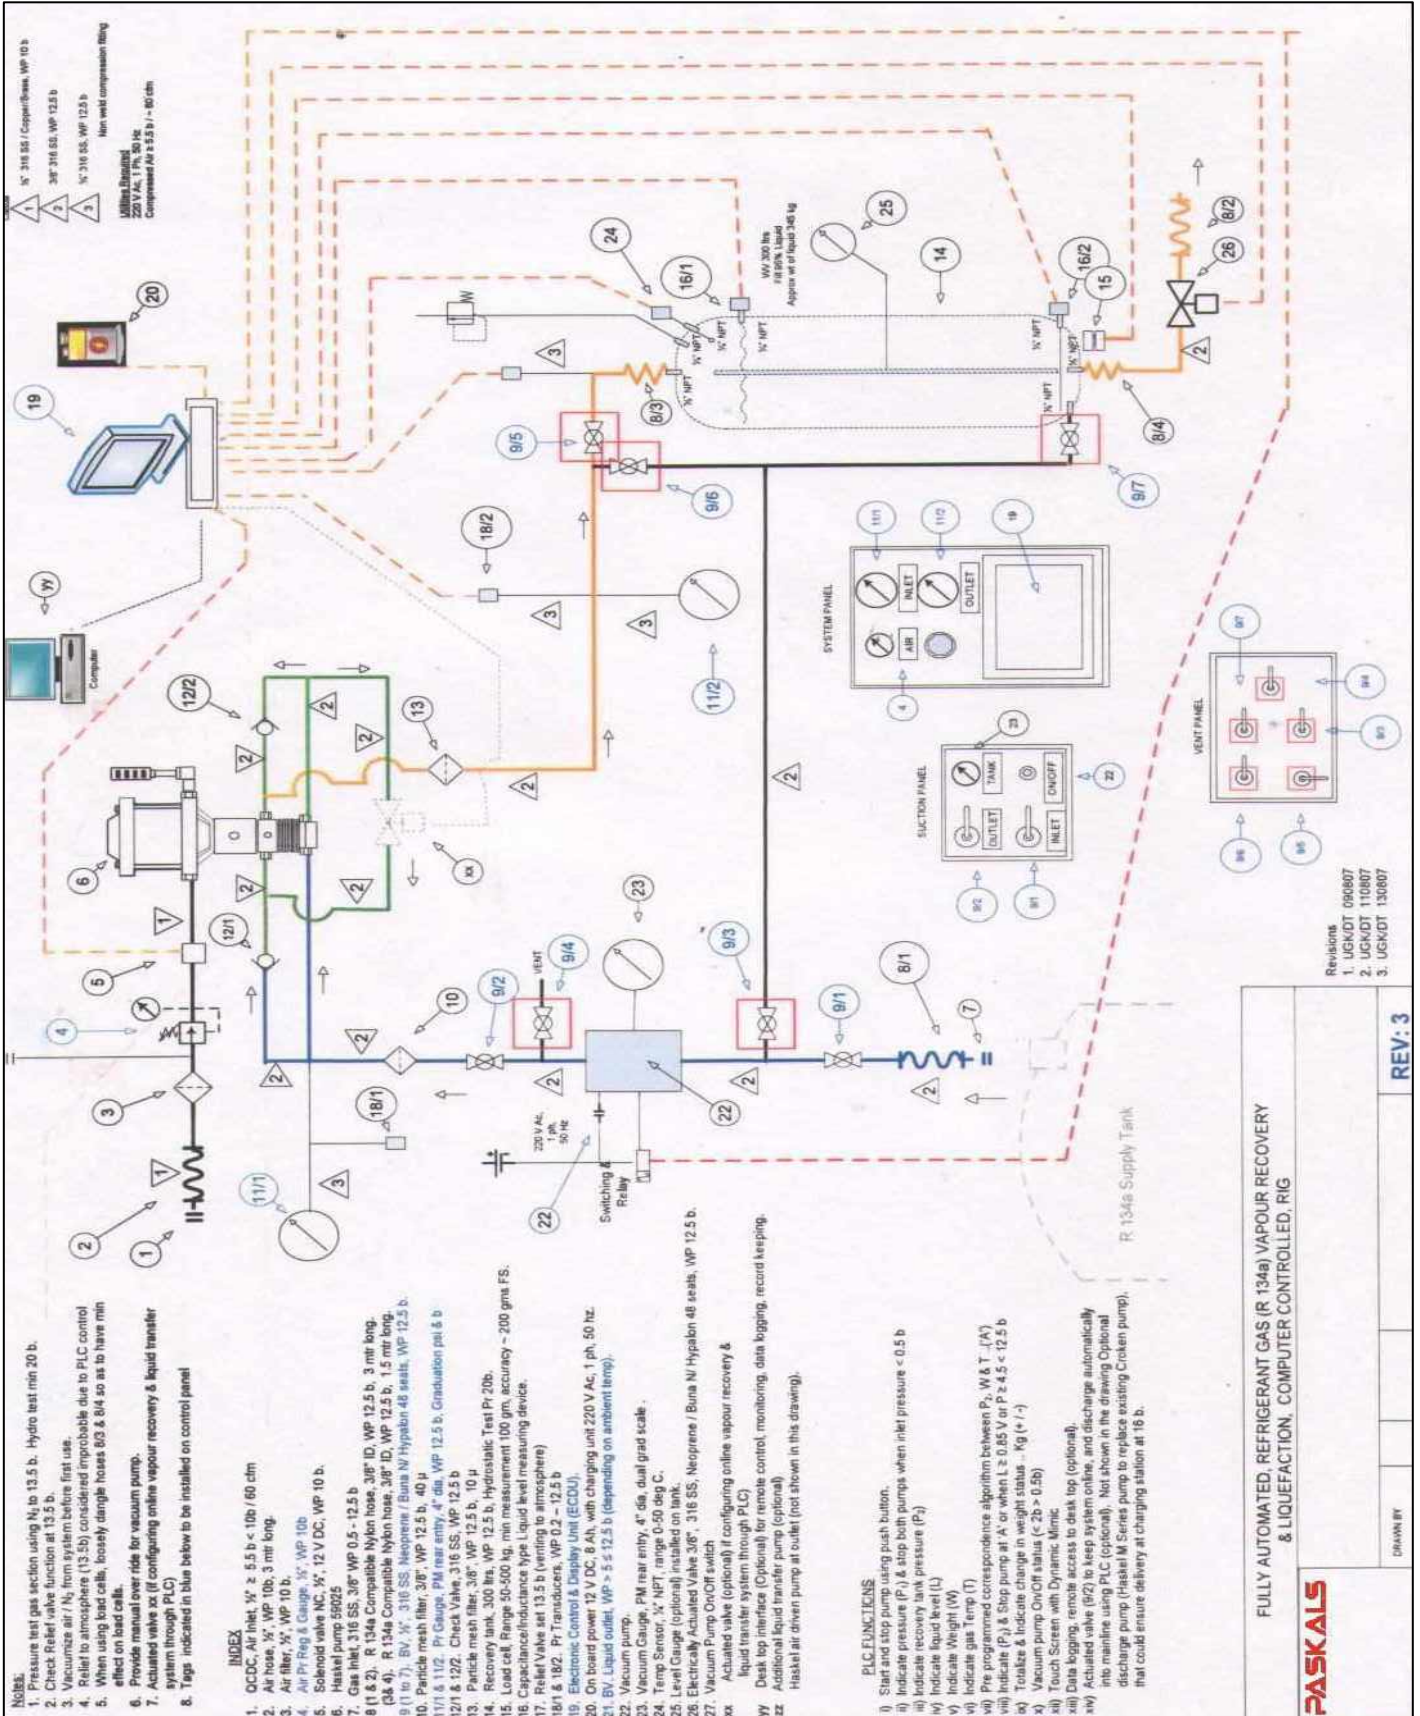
Notes:
1. Pressure test gas section using $N_2$ to 13.5 b. Hydro test min 20 b.
2. Check Relief valve function at 13.5 b.
3. Vacuumize air / $N_2$ from system before first use.
4. Relief to atmosphere (13.5b) considered improbable due to PLC control
5. When using load cells, loosely dangle hoses 8/3 & 8/4 so as to have min effect on load cells.
6. Provide manual over ride for vacuum pump.
7. Actuated valve xx (if configuring online vapour recovery & liquid transfer system through PLC)
8. Tags indicated in blue below to be installed on control panel

INDEX
1. QCDC, Air Inlet, ½" ≥ 5.5 b < 10b / 60 cfm
2. Air hose, ½", WP 10b, 3 mtr long.
3. Air filter, ½", WP 10 b.
4. Air Pr Reg & Gauge, ½" WP 10b
5. Solenoid valve NC, ½", 12 V DC, WP 10 b.
6. Haskel pump 59025
7. Gas inlet, 316 SS, 3/8" WP 0.5 - 12.5 b
8 (1 & 2). R 134a Compatible Nylon hose, 3/8" ID, WP 12.5 b, 3 mtr long.
(3& 4). R 134a Compatible Nylon hose, 3/8" ID, WP 12.5 b, 1.5 mtr long.
9 (1 to 7). BV, ½" 316 SS, Neoprene / Buna N/ Hypalon 48 seats, WP 12.5 b.
10. Particle mesh filter, 3/8", WP 12.5 b, 40 µ
11/1 & 11/2. Pr Gauge, PM rear entry, 4" dia, WP 12.5 b, Graduation psi & b
12/1 & 12/2. Check Valve, 316 SS, WP 12.5 b
13. Particle mesh filter, 3/8", WP 12.5 b, 10 µ
14. Recovery tank, 300 ltrs, WP 12.5 b, Hydrostatic Test Pr 20b.
15. Load cell, Range 50-500 kg, min measurement 100 gm, accuracy ~ 200 gms FS.
16. Capacitance/Inductance type Liquid level measuring device.
17. Relief Valve set 13.5 b (venting to atmosphere)
18/1 & 18/2. Pr Transducers, WP 0.2 – 12.5 b
19. Electronic Control & Display Unit (ECDU).
20. On board power 12 V DC, 8 Ah, with charging unit 220 V Ac, 1 ph, 50 hz.
21. BV, Liquid outlet, WP > 5 ≤ 12.5 b (depending on ambient temp).
22. Vacuum pump.
23. Vacuum Gauge, PM rear entry, 4" dia, dual grad scale.
24. Temp Sensor, ¼" NPT, range 0-50 deg C.
25. Level Gauge (optional) installed on tank.
26. Electrically Actuated Valve 3/8", 316 SS, Neoprene / Buna N/ Hypalon 48 seats, WP 12.5 b.
27. Vacuum Pump On/Off switch
xx Actuated valve (optional) if configuring online vapour recovery & liquid transfer system through PLC)
yy Desk top interface (Optional) for remote control, monitoring, data logging, record keeping.
zz Additional liquid transfer pump (optional)
Haskel air driven pump at outlet (not shown in this drawing).

PLC FUNCTIONS
i) Start and stop pump using push button.
ii) Indicate pressure ($P_1$) & stop both pumps when inlet pressure < 0.5 b
iii) Indicate recovery tank pressure ($P_2$)
iv) Indicate liquid level (L)
v) Indicate Weight (W)
vi) Indicate gas Temp (T)
vii) Pre programmed correspondence algorithm between $P_2$, W & T ('A')
viii) Indicate ($P_2$) & Stop pump at 'A' or when L ≥ 0.85 V or P ≥ 4.5 < 12.5 b
ix) Totalize & Indicate change in weight status .. Kg (+ / -)
x) Vacuum pump On/Off status (< 2b > 0.5b)
xi) Touch Screen with Dynamic Mimic
xii) Data logging, remote access to desk top (optional).
xiv) Actuated valve (9/2) to keep system online, and discharge automatically into mainline using PLC (optional). Not shown in the drawing Optional discharge pump (Haskel M Series pump to replace existing Croken pump), that could ensure delivery at charging station at 16 b.

PASKALS

DRAWN BY

FULLY AUTOMATED, REFRIGERANT GAS (R 134a) VAPOUR RECOVERY & LIQUEFACTION, COMPUTER CONTROLLED, RIG

REV: 3

Revisions
1. UGK/DT 090807
2. UGK/DT 110807
3. UGK/DT 130807

R 134a Supply Tank

1 2 3 4 5 6 7 8/1 9/1 9/2 9/3 9/4 9/5 9/6 9/7 10 11/1 11/2 12/1 12/2 13 14 15 16/1 16/2 8/2 8/3 8/4 18/1 18/2 19 20 22 23 24 25 26 xx yy

VENT
220 V Ac, 1 ph, 50 Hz
Switching & Relay
Computer

VV 300 ltrs
Fill 80% Liquid
Approx wt of liquid 345 kg
¼" NPT

SYSTEM PANEL
AIR INLET OUTLET
11/1 11/2 19 4

SUCTION PANEL
OUTLET INLET TANK ON/OFF
23 22 9/2 9/1

VENT PANEL
9/7 9/4 9/3 9/6 9/5

Utilities Required
220 V Ac, 1 Ph, 50 Hz
Compressed Air ≥ 5.5 b / ~ 60 cfm

1 ½" 316 SS / Copper/Brass, WP 10 b
2 3/8" 316 SS, WP 12.5 b
3 ¼" 316 SS, WP 12.5 b
Non weld compression fitting